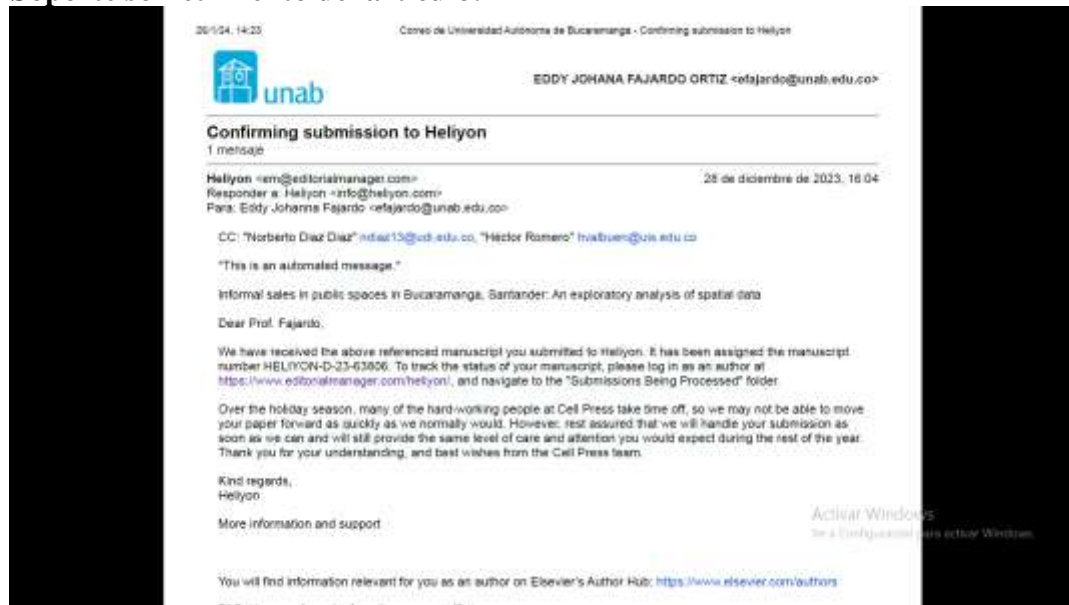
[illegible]

20/1/24, 14:23 Correo de Universidad Autónoma de Bucaramanga - Confirming submission to Heliyon

unab

EDDY JOHANA FAJARDO ORTIZ <efajardo@unab.edu.co>

Confirming submission to Heliyon
1 mensaje

Heliyon <em@editorialmanager.com> 28 de diciembre de 2023, 16:04
Responder a: Heliyon <info@heliyon.com>
Para: Eddy Johanna Fajardo <efajardo@unab.edu.co>

CC: "Norberto Diaz Diaz" ndiaz13@udi.edu.co, "Hector Romero" hvalbuen@uis.edu.co

"This is an automated message."

Informal sales in public spaces in Bucaramanga, Santander: An exploratory analysis of spatial data

Dear Prof. Fajardo,

We have received the above referenced manuscript you submitted to Heliyon. It has been assigned the manuscript number HELIYON-D-23-63806. To track the status of your manuscript, please log in as an author at https://www.editorialmanager.com/heliyon/, and navigate to the "Submissions Being Processed" folder.

Over the holiday season, many of the hard-working people at Cell Press take time off, so we may not be able to move your paper forward as quickly as we normally would. However, rest assured that we will handle your submission as soon as we can and will still provide the same level of care and attention you would expect during the rest of the year. Thank you for your understanding, and best wishes from the Cell Press team.

Kind regards,
Heliyon

More information and support

You will find information relevant for you as an author on Elsevier's Author Hub: https://www.elsevier.com/authors

Activar Windows
Ve a Configuración para activar Windows.